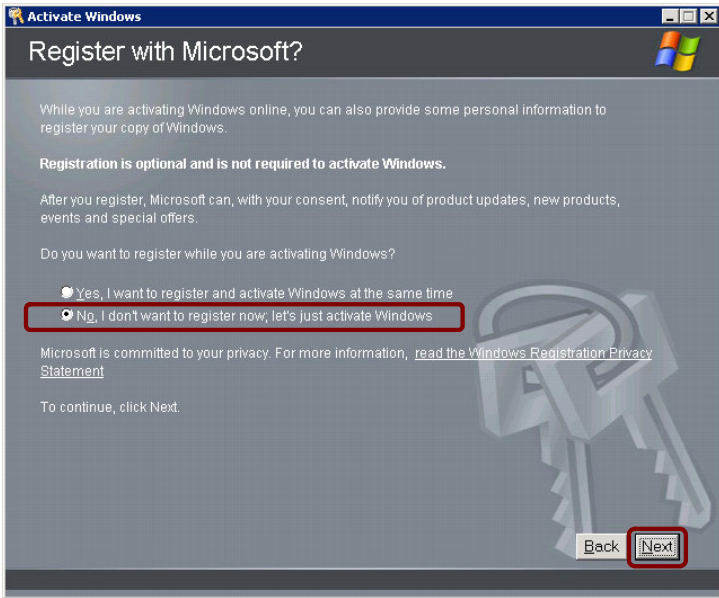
Activate Windows

Register with Microsoft?

While you are activating Windows online, you can also provide some personal information to register your copy of Windows.

Registration is optional and is not required to activate Windows.

After you register, Microsoft can, with your consent, notify you of product updates, new products, events and special offers.

Do you want to register while you are activating Windows?

Yes, I want to register and activate Windows at the same time

No, I don't want to register now; let's just activate Windows

Microsoft is committed to your privacy. For more information, read the Windows Registration Privacy Statement

To continue, click Next.

Back Next